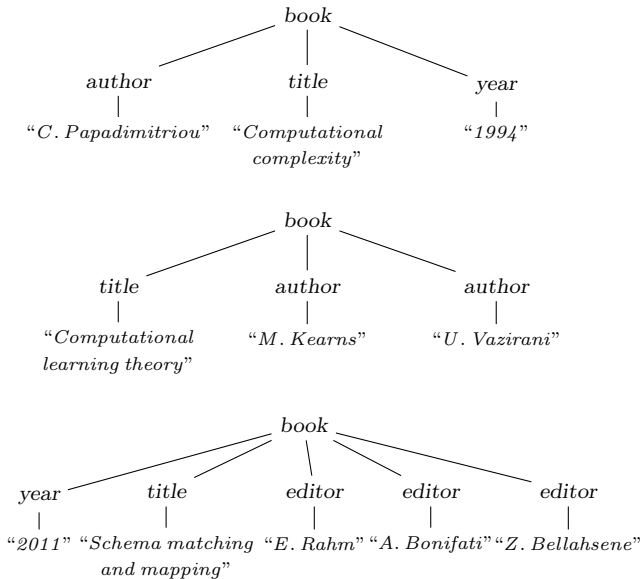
book

author

title

year

"C. Papadimitriou"

"Computational complexity"

"1994"

book

title

author

author

"Computational learning theory"

"M. Kearns"

"U. Vazirani"

book

year

title

editor

editor

editor

"2011"

"Schema matching and mapping"

"E. Rahm"

"A. Bonifati"

"Z. Bellahsene"